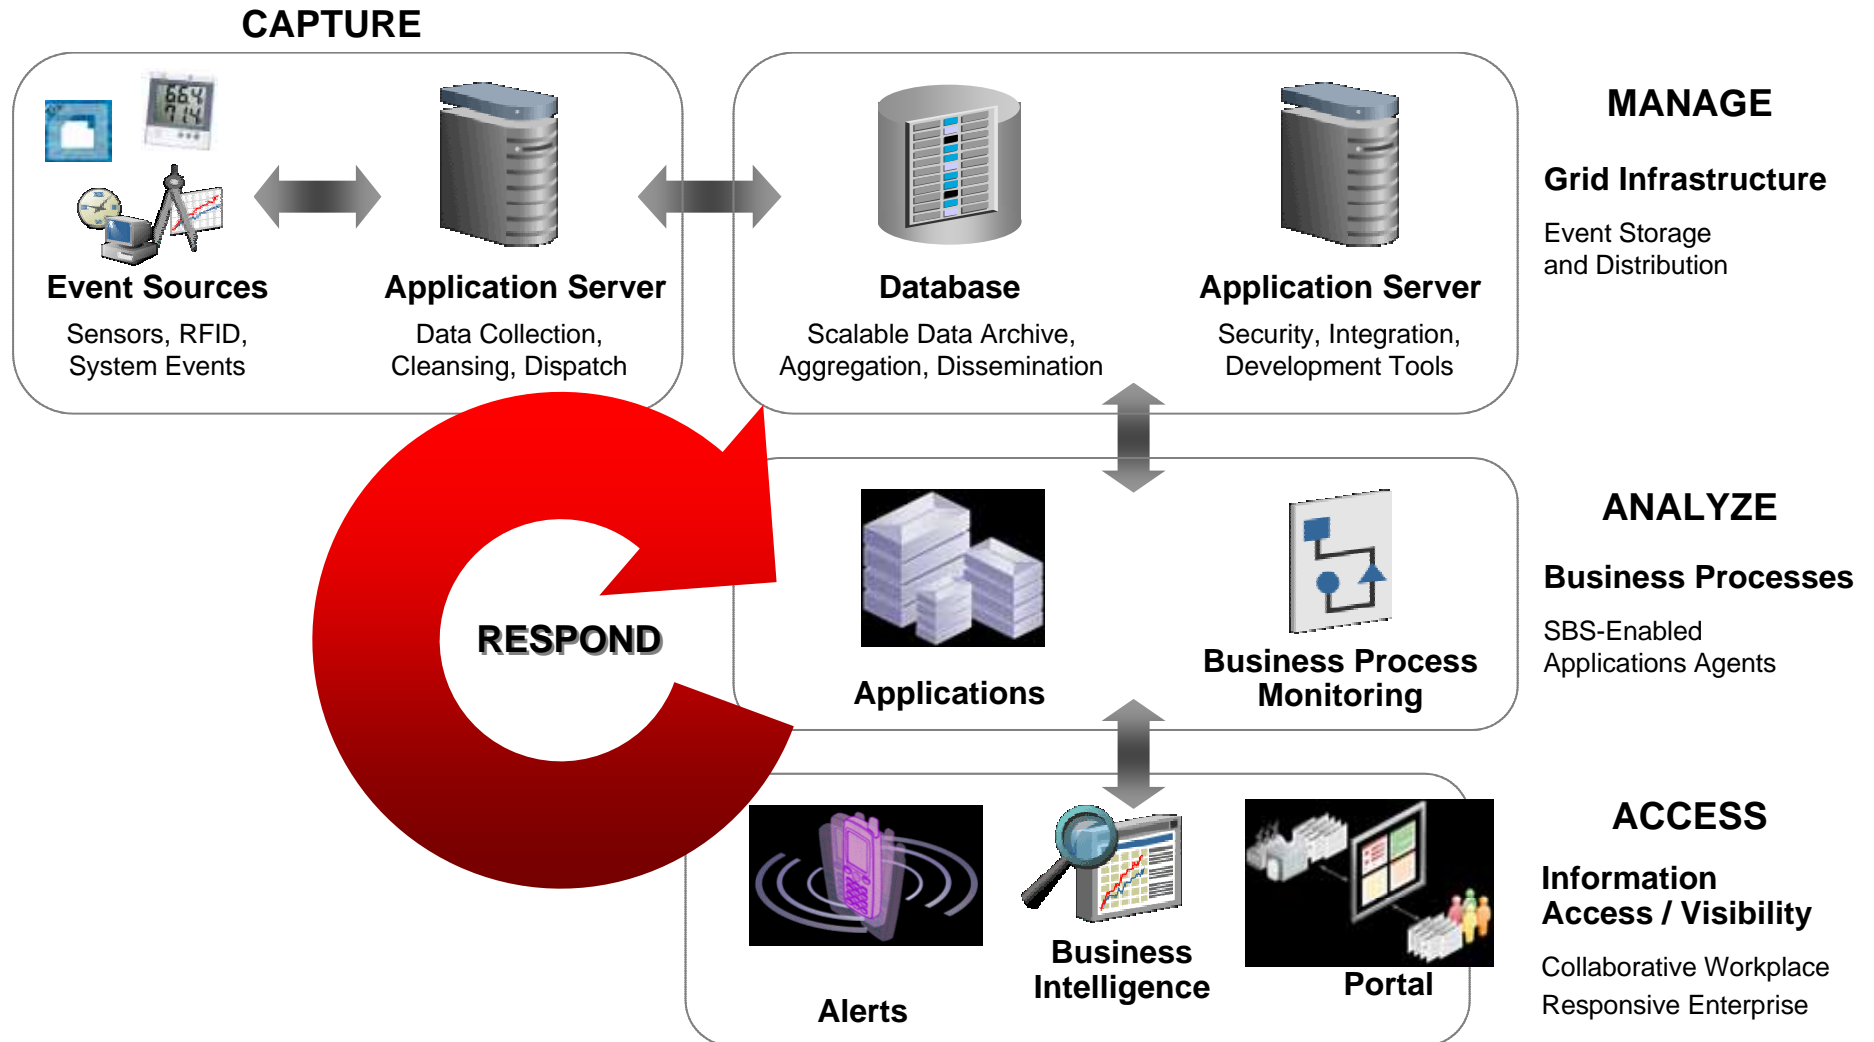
CAPTURE

Event Sources
Sensors, RFID, System Events

Application Server
Data Collection, Cleansing, Dispatch

Database
Scalable Data Archive, Aggregation, Dissemination

Application Server
Security, Integration, Development Tools

MANAGE

Grid Infrastructure

Event Storage and Distribution

RESPOND

Applications

Business Process Monitoring

ANALYZE

Business Processes

SBS-Enabled Applications Agents

Alerts

Business Intelligence

Portal

ACCESS

Information Access / Visibility

Collaborative Workplace
Responsive Enterprise